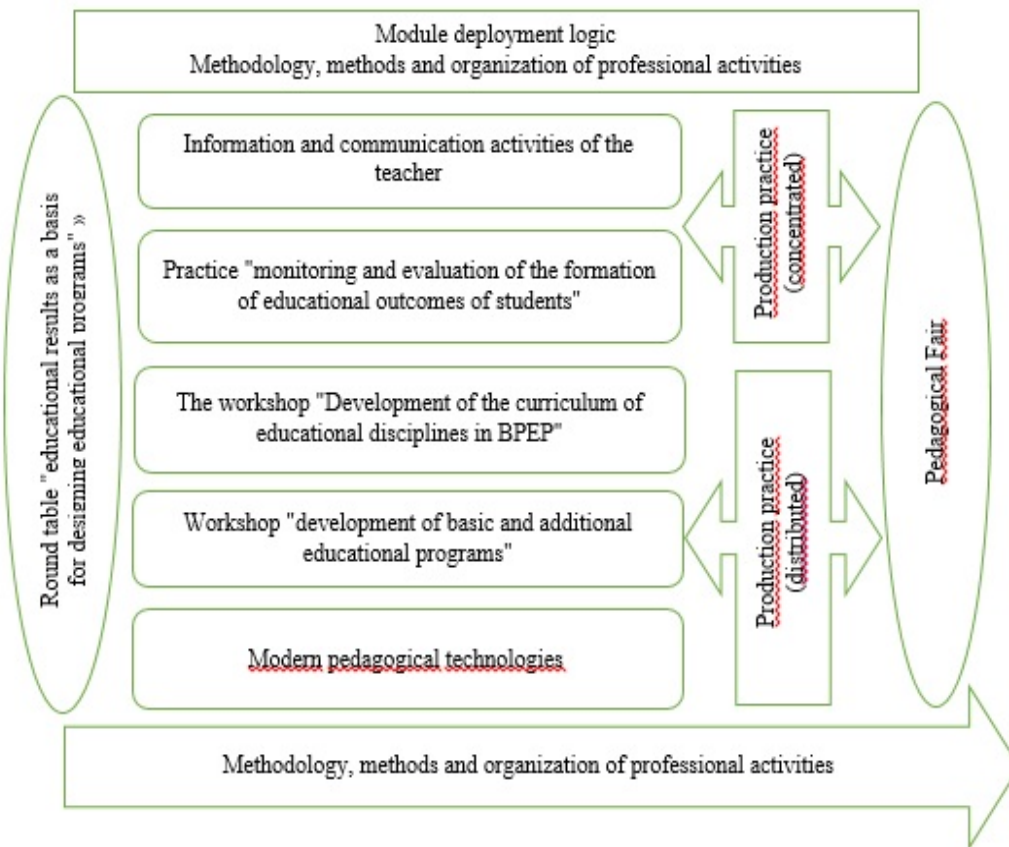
Module deployment logic
Methodology, methods and organization of professional activities

Round table "educational results as a basis for designing educational programs" »

Information and communication activities of the teacher

Practice "monitoring and evaluation of the formation of educational outcomes of students"

The workshop "Development of the curriculum of educational disciplines in BPEP"

Workshop "development of basic and additional educational programs"

Modern pedagogical technologies

Production practice (concentrated)

Production practice (distributed)

Pedagogical Fair

Methodology, methods and organization of professional activities